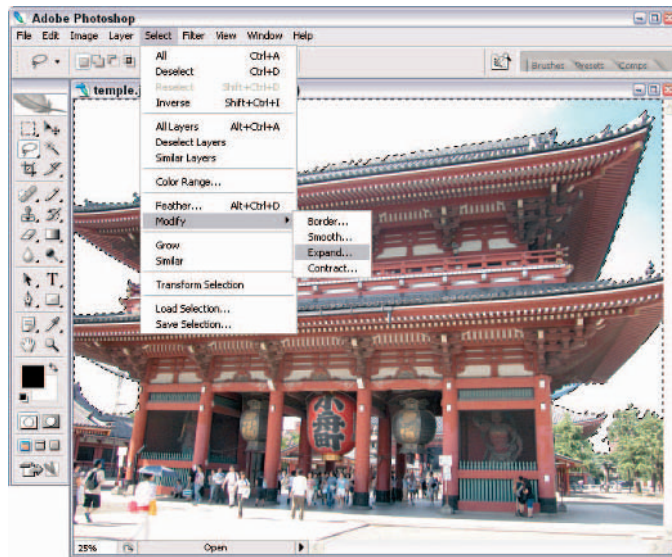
Adobe Photoshop

File Edit Image Layer Select Filter View Window Help

Brushes Presets Comps

temple.j

All Ctrl+A
Deselect Ctrl+D
Reselect Shift+Ctrl+D
Inverse Shift+Ctrl+I

All Layers Alt+Ctrl+A
Deselect Layers
Similar Layers

Color Range...

Feather... Alt+Ctrl+D
Modify

Grow
Similar

Transform Selection

Load Selection...
Save Selection...

Border...
Smooth...
Expand...
Contract...

25%

Open